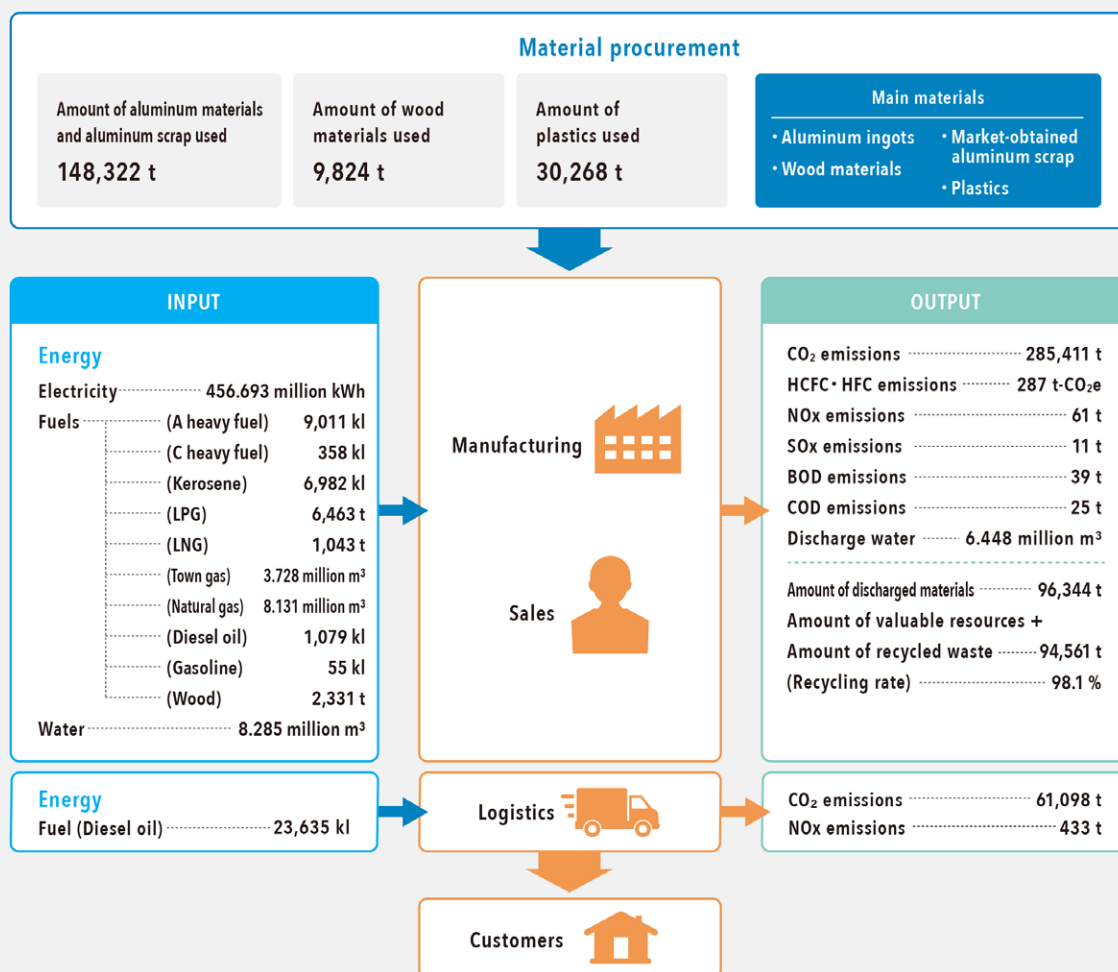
Material procurement

Amount of aluminum materials and aluminum scrap used
148,322 t

Amount of wood materials used
9,824 t

Amount of plastics used
30,268 t

Main materials
• Aluminum ingots
• Wood materials
• Market-obtained aluminum scrap
• Plastics

INPUT

Energy
Electricity 456.693 million kWh
Fuels (A heavy fuel) 9,011 kl
(C heavy fuel) 358 kl
(Kerosene) 6,982 kl
(LPG) 6,463 t
(LNG) 1,043 t
(Town gas) 3.728 million m³
(Natural gas) 8.131 million m³
(Diesel oil) 1,079 kl
(Gasoline) 55 kl
(Wood) 2,331 t
Water 8.285 million m³

Manufacturing

Sales

OUTPUT

$CO_2$ emissions 285,411 t
HCFC・HFC emissions 287 t-$CO_2$e
NOx emissions 61 t
SOx emissions 11 t
BOD emissions 39 t
COD emissions 25 t
Discharge water 6.448 million m³

Amount of discharged materials 96,344 t
Amount of valuable resources +
Amount of recycled waste 94,561 t
(Recycling rate) 98.1 %

Energy
Fuel (Diesel oil) 23,635 kl

Logistics

$CO_2$ emissions 61,098 t
NOx emissions 433 t

Customers